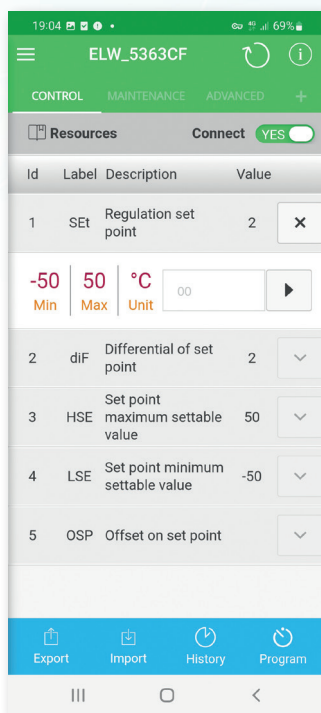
19:04 69%

ELW_5363CF

CONTROL MAINTENANCE ADVANCED +

Resources Connect YES

| Id | Label | Description | Value |
|---|---|---|---|
| 1 | SEt | Regulation set point | 2 |
| 2 | diF | Differential of set point | 2 |
| 3 | HSE | Set point maximum settable value | 50 |
| 4 | LSE | Set point minimum settable value | -50 |
| 5 | OSP | Offset on set point | |

-50 Min 50 Max °C Unit 00

Export Import History Program